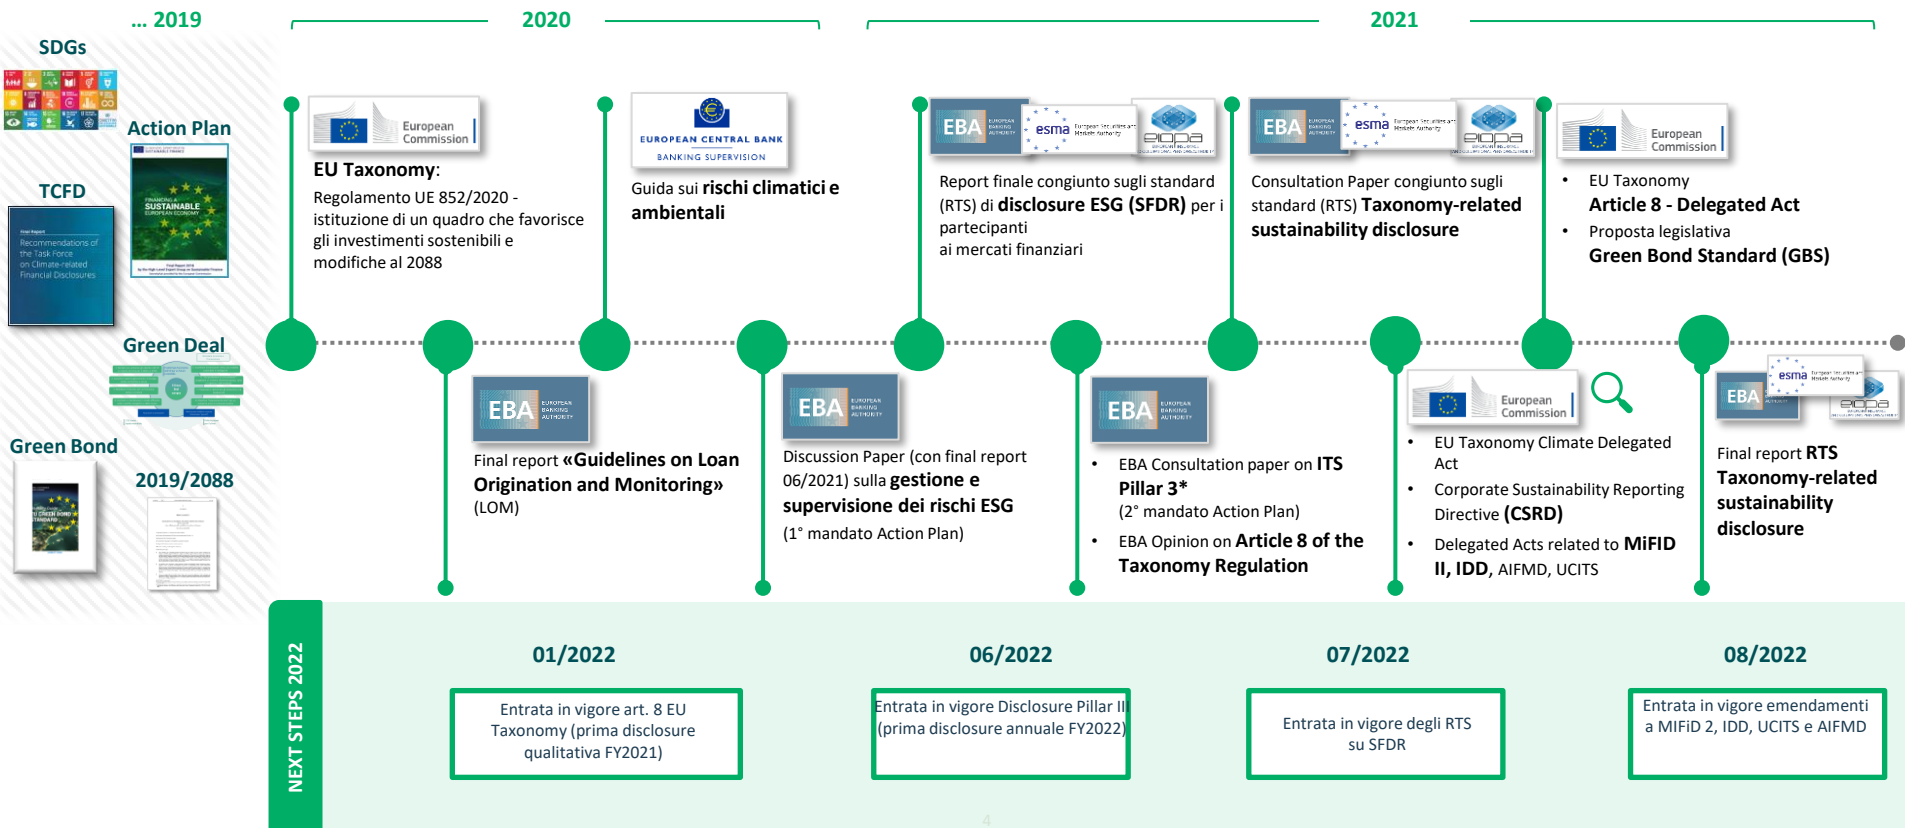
... 2019

SDGs

Action Plan

TCFD

Recommendations of the Task Force on Climate-related Financial Disclosures

Green Deal

Green Bond

2019/2088

2020

2021

European Commission

EU Taxonomy:
Regolamento UE 852/2020 - istituzione di un quadro che favorisce gli investimenti sostenibili e modifiche al 2088

EUROPEAN CENTRAL BANK
BANKING SUPERVISION

Guida sui rischi climatici e ambientali

EBA esma eiopa

Report finale congiunto sugli standard (RTS) di disclosure ESG (SFDR) per i partecipanti ai mercati finanziari

EBA esma eiopa

Consultation Paper congiunto sugli standard (RTS) Taxonomy-related sustainability disclosure

European Commission

• EU Taxonomy Article 8 - Delegated Act
• Proposta legislativa Green Bond Standard (GBS)

EBA

Final report «Guidelines on Loan Origination and Monitoring» (LOM)

EBA

Discussion Paper (con final report 06/2021) sulla gestione e supervisione dei rischi ESG (1° mandato Action Plan)

EBA

• EBA Consultation paper on ITS Pillar 3* (2° mandato Action Plan)
• EBA Opinion on Article 8 of the Taxonomy Regulation

European Commission

• EU Taxonomy Climate Delegated Act
• Corporate Sustainability Reporting Directive (CSRD)
• Delegated Acts related to MiFID II, IDD, AIFMD, UCITS

EBA esma eiopa

Final report RTS Taxonomy-related sustainability disclosure

NEXT STEPS 2022

01/2022
Entrata in vigore art. 8 EU Taxonomy (prima disclosure qualitativa FY2021)

06/2022
Entrata in vigore Disclosure Pillar II (prima disclosure annuale FY2022)

07/2022
Entrata in vigore degli RTS su SFDR

08/2022
Entrata in vigore emendamenti a MiFID 2, IDD, UCITS e AIFMD